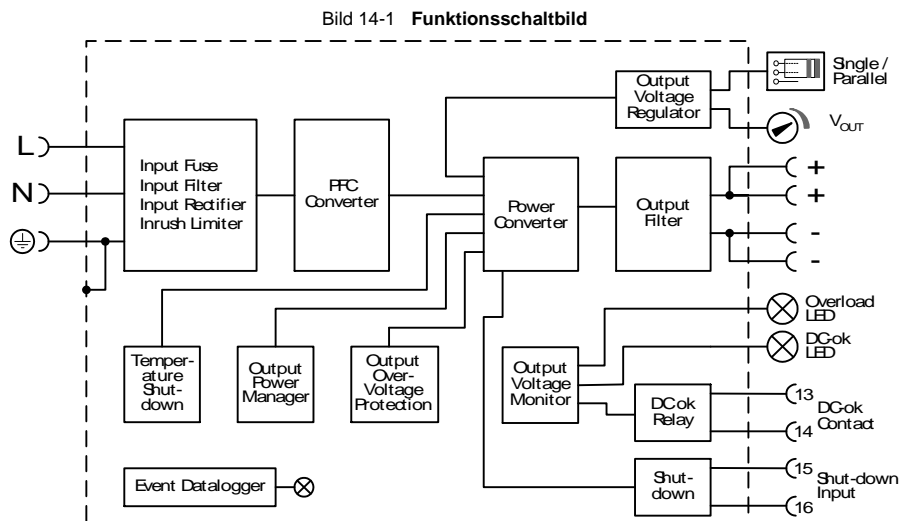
Bild 14-1 **Funktionsschaltbild**

L
N

Input Fuse
Input Filter
Input Rectifier
Inrush Limiter

PFC Converter

Power Converter

Output Voltage Regulator

Single / Parallel

$V_{OUT}$

Output Filter

+
+
-
-

Temperature Shutdown

Output Power Manager

Output Over-Voltage Protection

Output Voltage Monitor

Overload LED

DC-ok LED

DC-ok Relay

13
14
DC-ok Contact

Event Datalogger

Shut-down

15
16
Shut-down Input